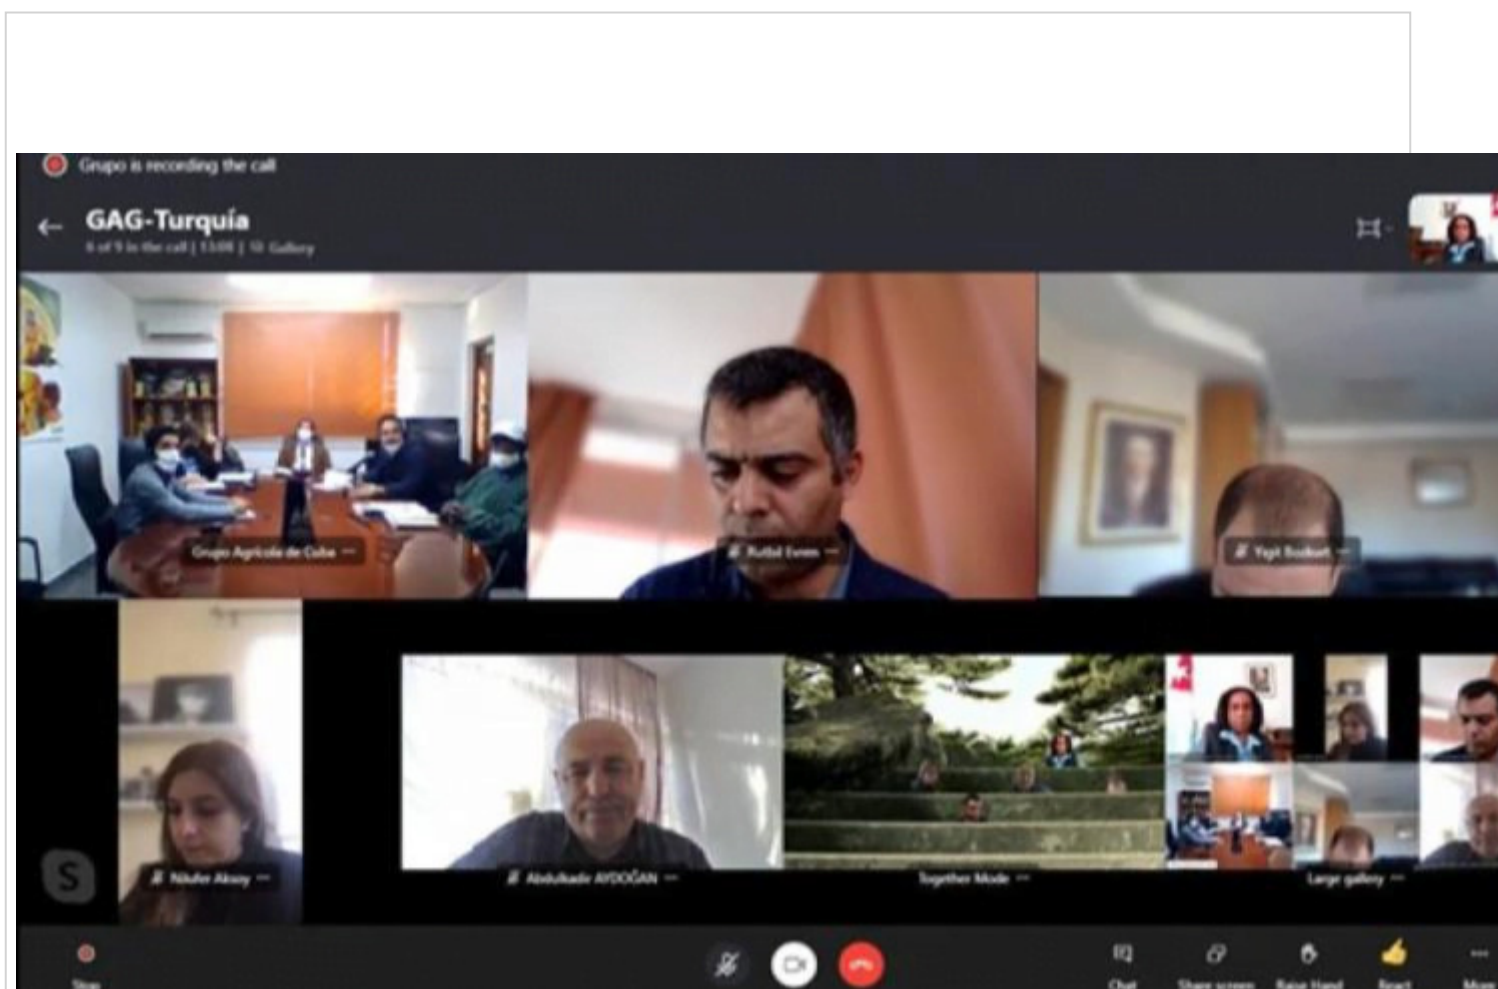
Grupo is recording the call

GAG-Turquía

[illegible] in the call | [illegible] | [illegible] Gallery

Grupo Agrícola de Cuba

Kutal Evren

Yigit Bozkurt

Nilufer Aksoy

Abdulkadir AYDOĞAN

Together Mode

Large gallery

Stop

Chat

Share screen

Raise Hand

React

More